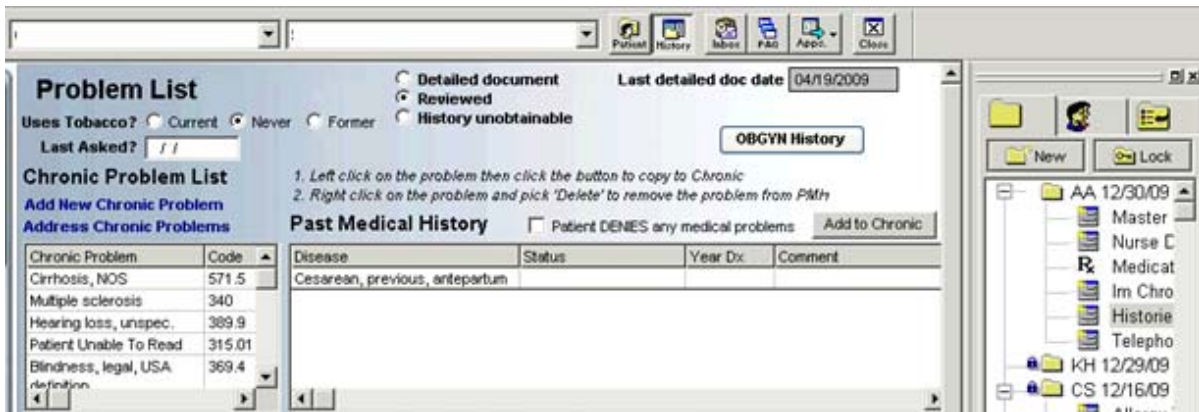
Patient History Inbox PAQ Appo. Close

Problem List

Uses Tobacco? Current Never Former

Last Asked? / /

Detailed document
Reviewed
History unobtainable

Last detailed doc date 04/19/2009

OBGYN History

Chronic Problem List

Add New Chronic Problem
Address Chronic Problems

1. Left click on the problem then click the button to copy to Chronic
2. Right click on the problem and pick 'Delete' to remove the problem from PMH

Past Medical History

Patient DENIES any medical problems

Add to Chronic

| Chronic Problem | Code |
|---|---|
| Cirrhosis, NOS | 571.5 |
| Multiple sclerosis | 340 |
| Hearing loss, unspec. | 389.9 |
| Patient Unable To Read | 315.01 |
| Blindness, legal, USA definition | 369.4 |

| Disease | Status | Year Dx | Comment |
|---|---|---|---|
| Cesarean, previous, antepartum | | | |

New Lock

AA 12/30/09
Master
Nurse C
Medicat
Im Chro
Historie
Telepho
KH 12/29/09
CS 12/16/09
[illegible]